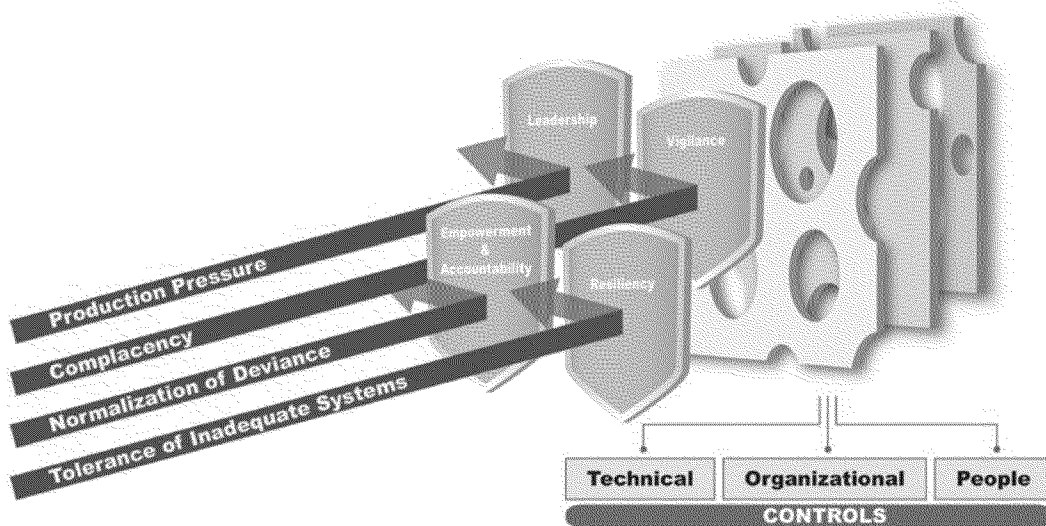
Leadership

Vigilance

Empowerment & Accountability

Resiliency

Production Pressure

Complacency

Normalization of Deviance

Tolerance of Inadequate Systems

Technical

Organizational

People

CONTROLS